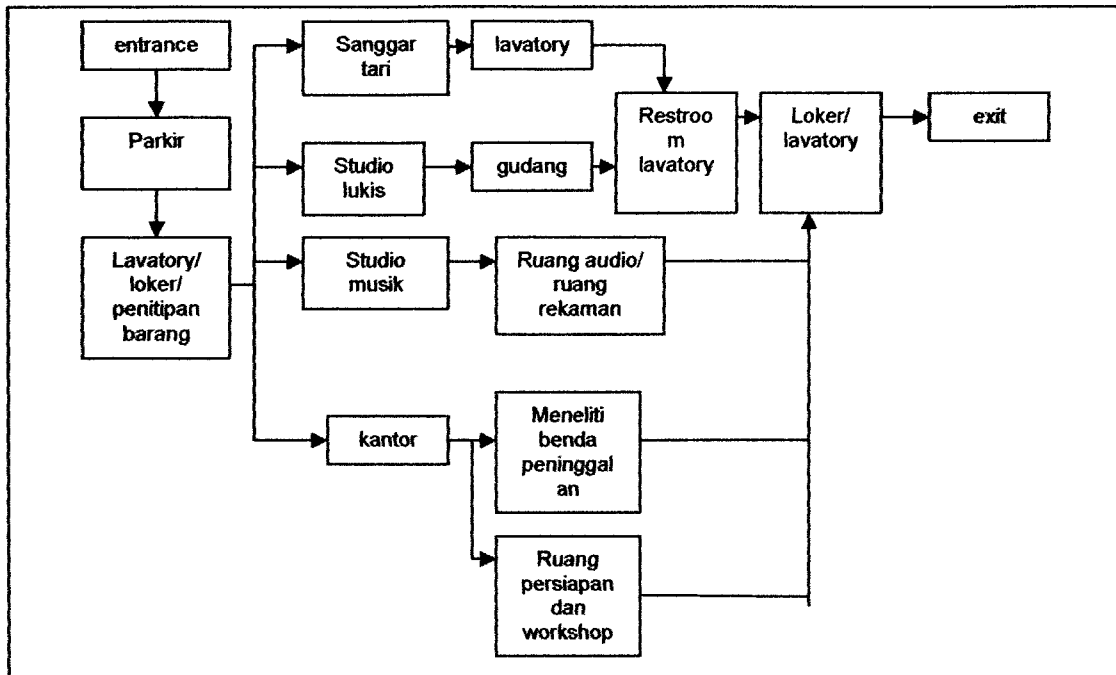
entrance

Parkir

Lavatory/ loker/ penitipan barang

Sanggar tari

lavatory

Studio lukis

gudang

Restroo m lavatory

Loker/ lavatory

exit

Studio musik

Ruang audio/ ruang rekaman

kantor

Meneliti benda peninggal an

Ruang persiapan dan workshop